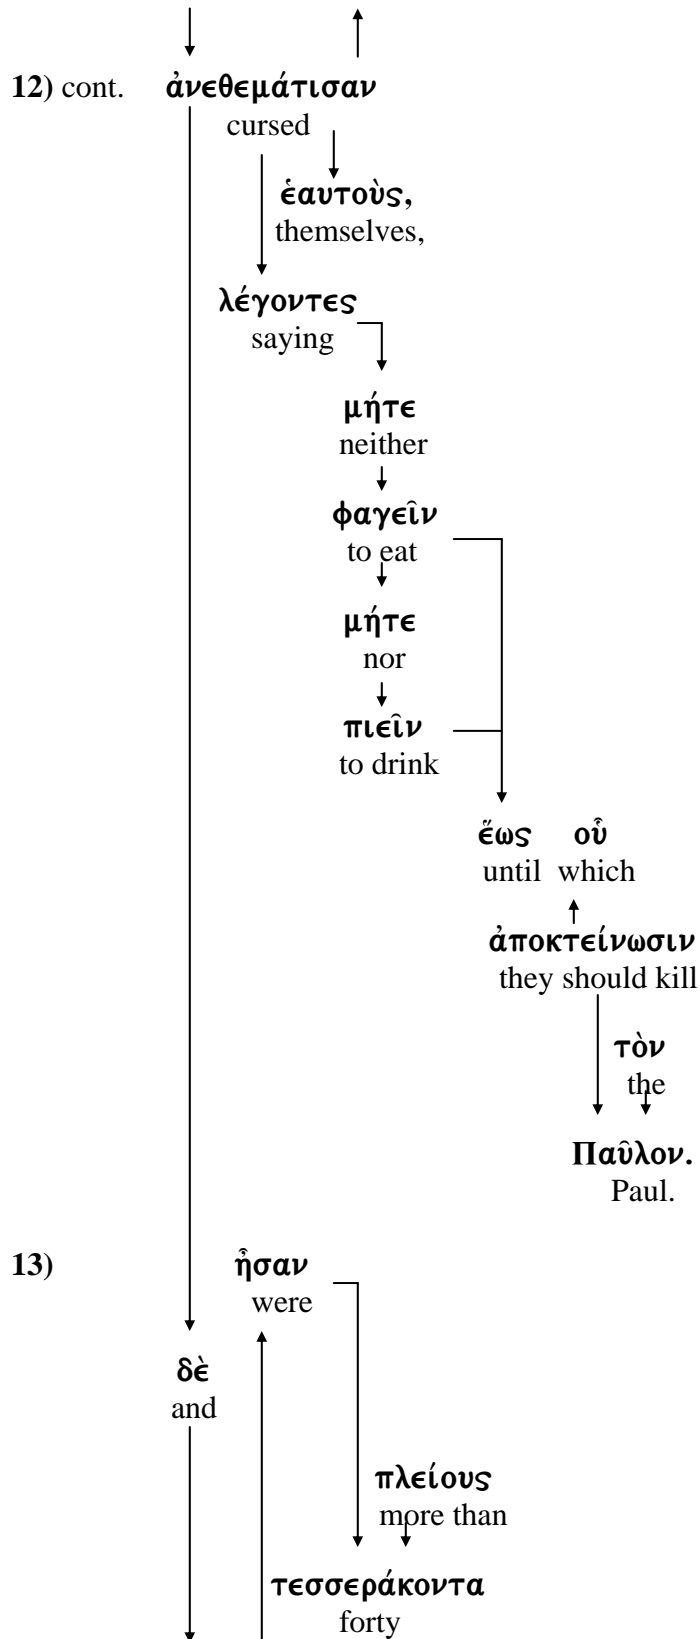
12) cont. ἀνεθεμάτισαν
cursed

ἑαυτοὺς,
themselves,

λέγοντες
saying

μήτε
neither

φαγεῖν
to eat

μήτε
nor

πιεῖν
to drink

ἕως οὗ
until which

ἀποκτείνωσιν
they should kill

τὸν
the

Παῦλον.
Paul.

13) ἦσαν
were

δὲ
and

πλείους
more than

τεσσεράκοντα
forty